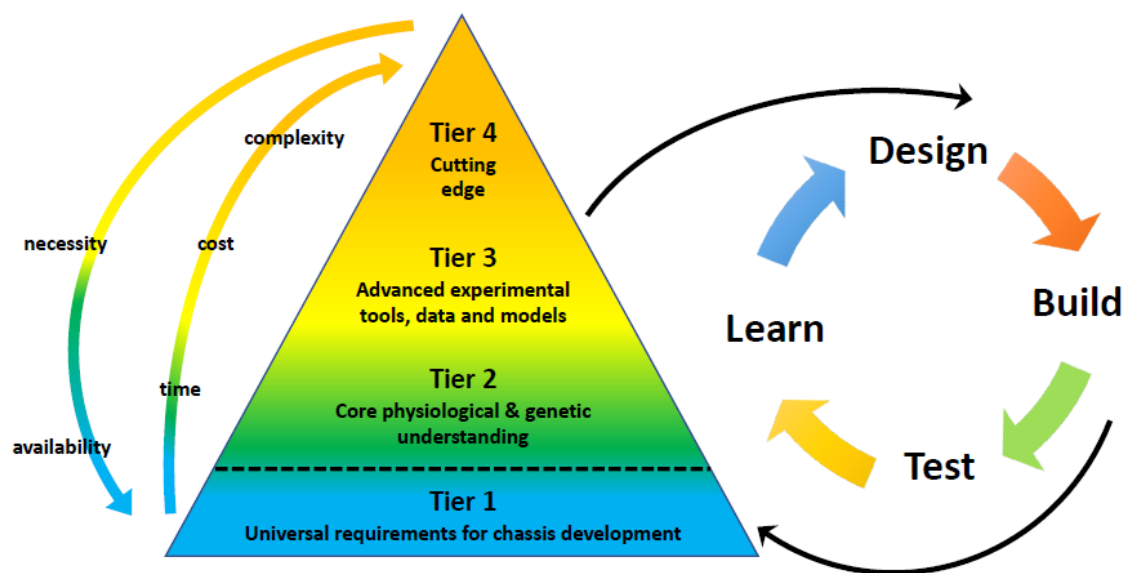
complexity

necessity

cost

time

availability

Tier 4
Cutting edge

Tier 3
Advanced experimental tools, data and models

Tier 2
Core physiological & genetic understanding

Tier 1
Universal requirements for chassis development

Design

Build

Test

Learn